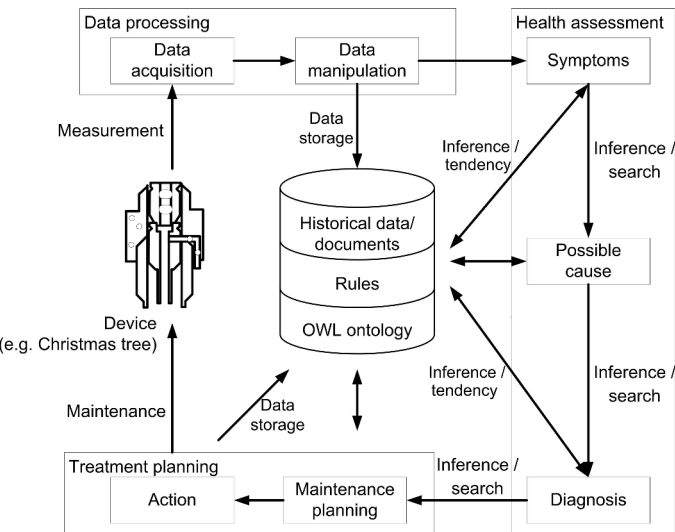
Data processing

Data acquisition

Data manipulation

Health assessment

Symptoms

Measurement

Data storage

Inference / tendency

Inference / search

Historical data/ documents

Rules

OWL ontology

Possible cause

Device (e.g. Christmas tree)

Inference / tendency

Inference / search

Maintenance

Data storage

Treatment planning

Action

Maintenance planning

Inference / search

Diagnosis